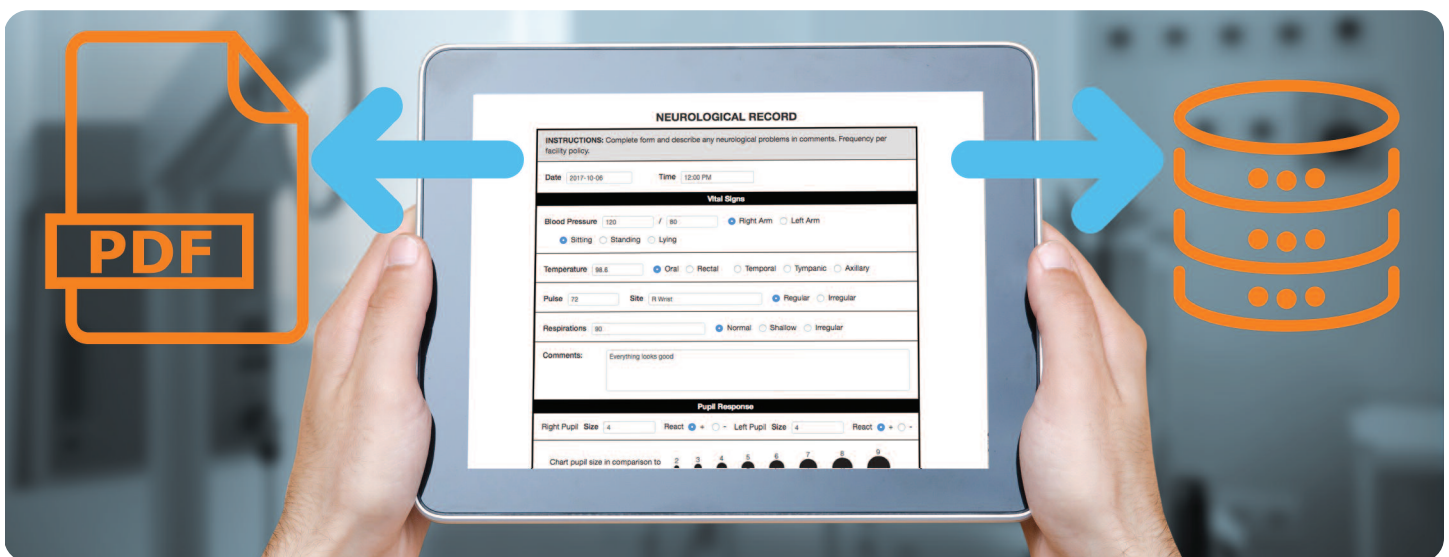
PDF

NEUROLOGICAL RECORD

INSTRUCTIONS: Complete form and describe any neurological problems in comments. Frequency per facility policy.

Date 2017-10-06 Time 12:00 PM

Vital Signs

Blood Pressure 120 / 80 Right Arm Left Arm

Sitting Standing Lying

Temperature 98.6 Oral Rectal Temporal Tympanic Axillary

Pulse 72 Site R Wrist Regular Irregular

Respirations 90 Normal Shallow Irregular

Comments: Everything looks good

Pupil Response

Right Pupil Size 4 React + - Left Pupil Size 4 React + -

Chart pupil size in comparison to 2 3 4 5 6 7 8 9